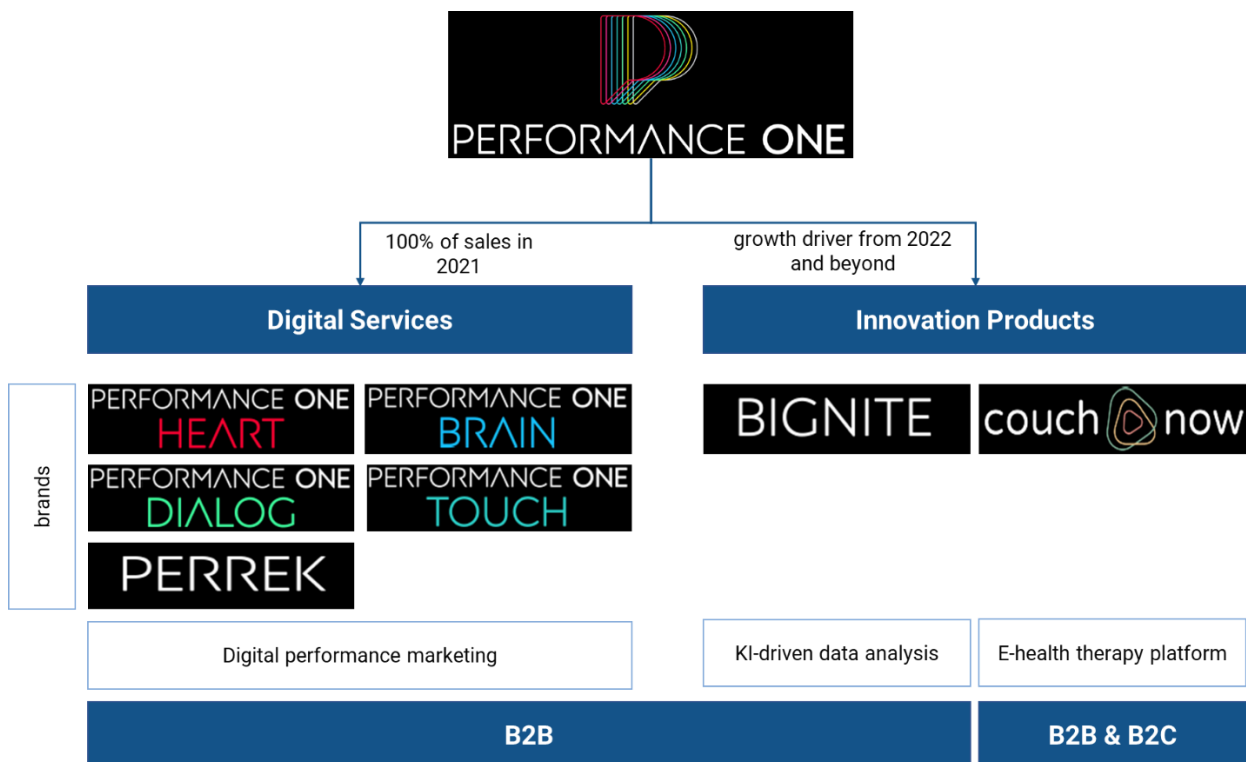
PERFORMANCE ONE

100% of sales in 2021

growth driver from 2022 and beyond

Digital Services

Innovation Products

brands

PERFORMANCE ONE HEART

PERFORMANCE ONE BRAIN

PERFORMANCE ONE DIALOG

PERFORMANCE ONE TOUCH

PERREK

BIGNITE

couch now

Digital performance marketing

KI-driven data analysis

E-health therapy platform

B2B

B2B & B2C